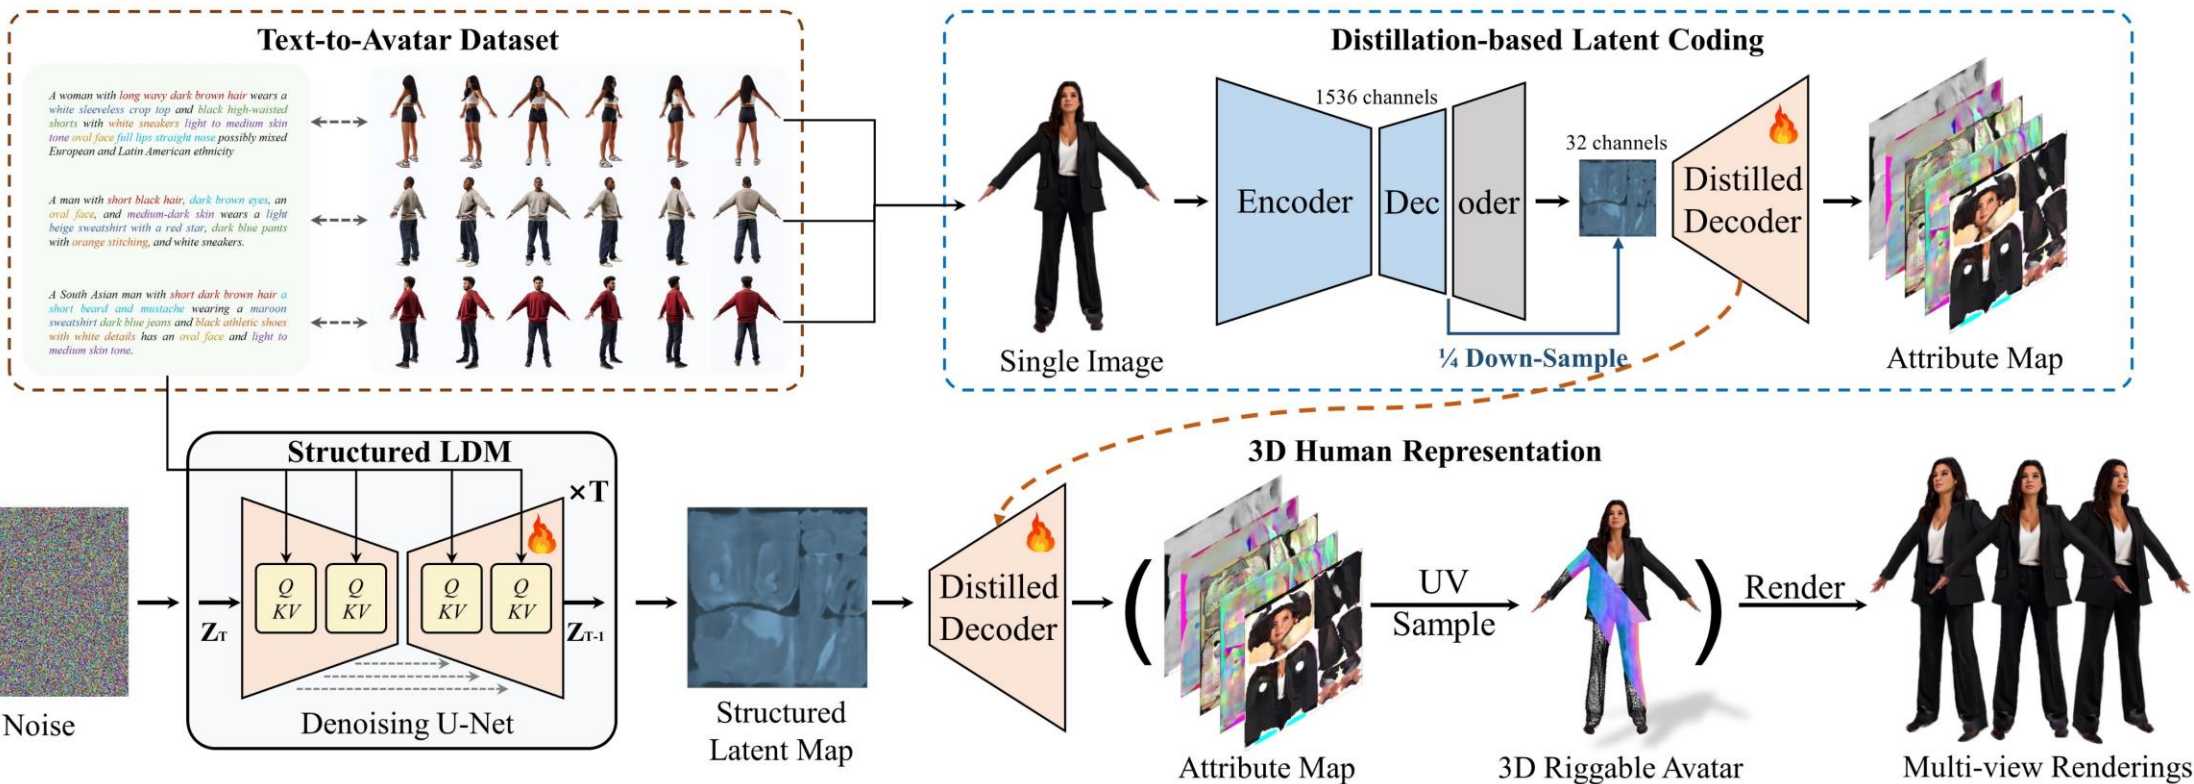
Text-to-Avatar Dataset

A woman with long wavy dark brown hair wears a white sleeveless crop top and black high-waisted shorts with white sneakers light to medium skin tone oval face full lips straight nose possibly mixed European and Latin American ethnicity

A man with short black hair, dark brown eyes, an oval face, and medium-dark skin wears a light beige sweatshirt with a red star, dark blue pants with orange stitching, and white sneakers.

A South Asian man with short dark brown hair a short beard and mustache wearing a maroon sweatshirt dark blue jeans and black athletic shoes with white details has an oval face and light to medium skin tone.

Distillation-based Latent Coding

Single Image

Encoder

1536 channels

Dec oder

32 channels

Distilled Decoder

Attribute Map

¼ Down-Sample

Structured LDM

×T

$Q$ $KV$

$Q$ $KV$

$Q$ $KV$

$Q$ $KV$

$Z_T$

$Z_{T-1}$

Noise

Denoising U-Net

Structured Latent Map

3D Human Representation

Distilled Decoder

Attribute Map

UV Sample

3D Riggable Avatar

Render

Multi-view Renderings